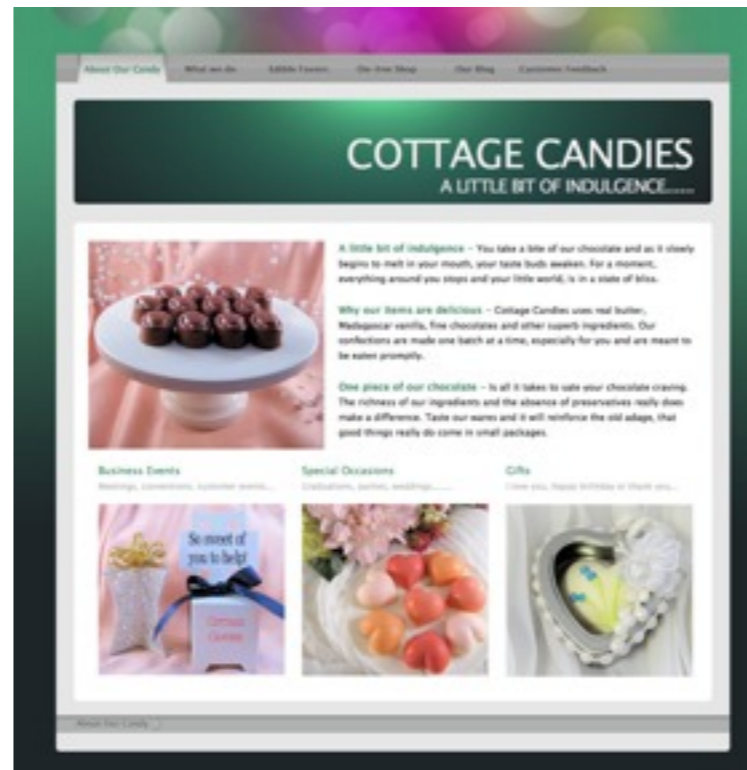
About Our Candy What we do Edible Favors On-line Shop Our Blog Customer Feedback

COTTAGE CANDIES
A LITTLE BIT OF INDULGENCE......

A little bit of indulgence – You take a bite of our chocolate and as it slowly begins to melt in your mouth, your taste buds awaken. For a moment, everything around you stops and your little world, is in a state of bliss.

Why our items are delicious – Cottage Candies uses real butter, Madagascar vanilla, fine chocolates and other superb ingredients. Our confections are made one batch at a time, especially for you and are meant to be eaten promptly.

One piece of our chocolate – Is all it takes to sate your chocolate craving. The richness of our ingredients and the absence of preservatives really does make a difference. Taste our wares and it will reinforce the old adage, that good things really do come in small packages.

Business Events
Meetings, conventions, customer events...

Special Occasions
Graduations, parties, weddings.......

Gifts
I love you, Happy birthday or thank you...

So sweet of you to help!

Cottage Candies

About Our Candy